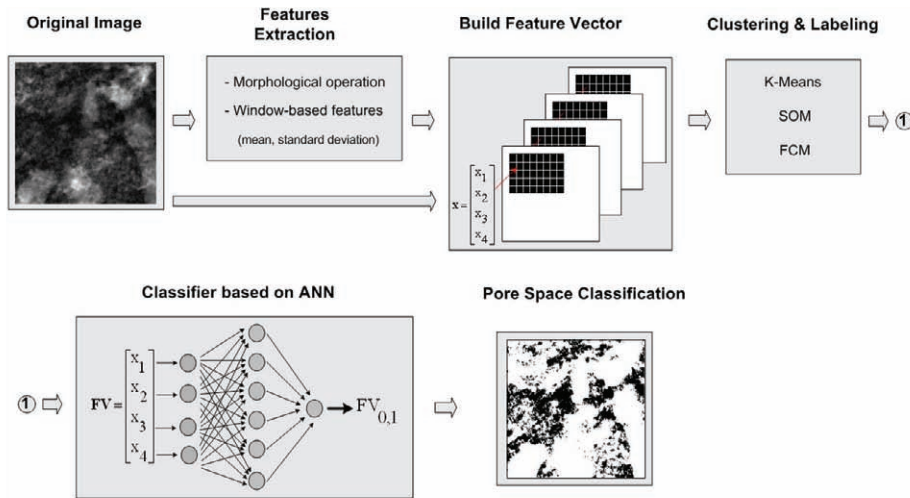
Original Image

Features Extraction

- Morphological operation
- Window-based features
(mean, standard deviation)

Build Feature Vector

$\mathbf{x} = \begin{bmatrix} x_1 \\ x_2 \\ x_3 \\ x_4 \end{bmatrix}$

Clustering & Labeling

K-Means
SOM
FCM

①

Classifier based on ANN

①

$\mathbf{FV} = \begin{bmatrix} x_1 \\ x_2 \\ x_3 \\ x_4 \end{bmatrix}$

$FV_{0,1}$

Pore Space Classification